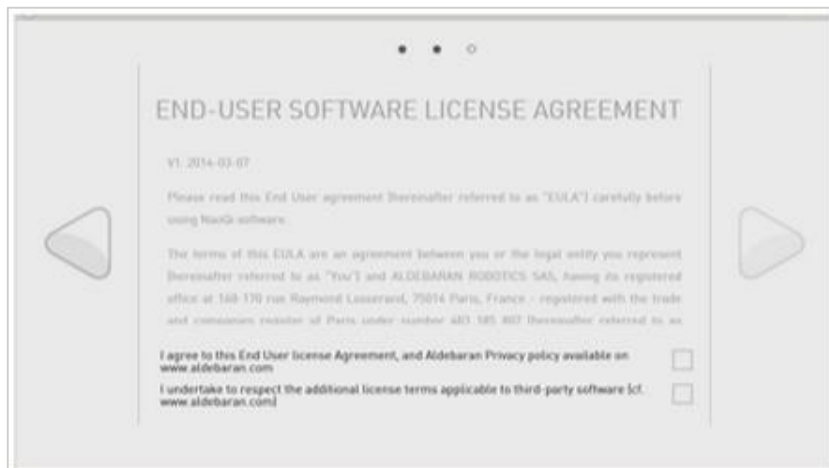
END-USER SOFTWARE LICENSE AGREEMENT

V1. 2014-03-07

Please read this End User agreement (hereinafter referred to as "EULA") carefully before using NaoQi software.

The terms of this EULA are an agreement between you or the legal entity you represent (hereinafter referred to as "You") and ALDEBARAN ROBOTICS SAS, having its registered office at 168-170 rue Raymond Losserand, 75014 Paris, France - registered with the trade and companies register of Paris under number 483 185 807 (hereinafter referred to as

I agree to this End User license Agreement, and Aldebaran Privacy policy available on www.aldebaran.com

I undertake to respect the additional license terms applicable to third-party software (cf. www.aldebaran.com)